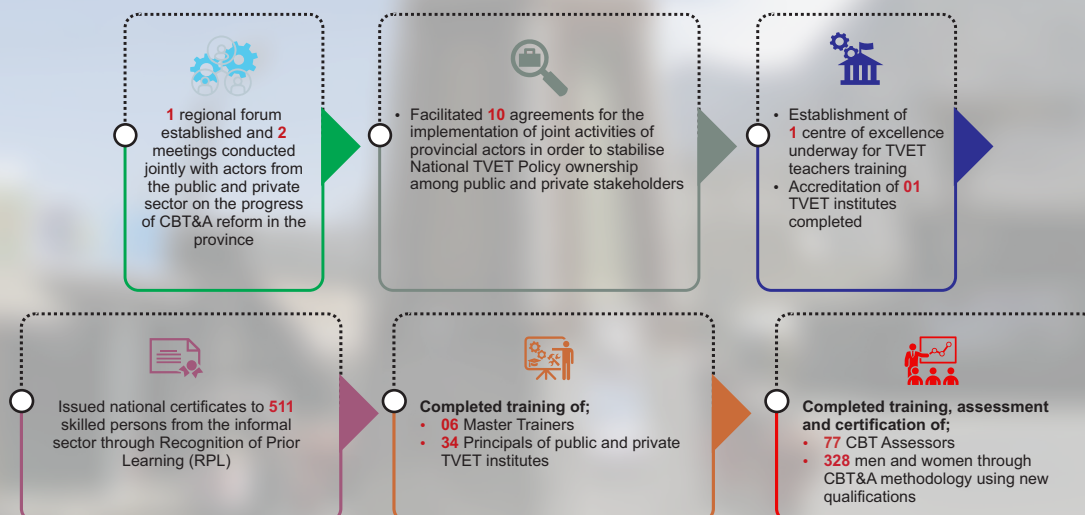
1 regional forum established and 2 meetings conducted jointly with actors from the public and private sector on the progress of CBT&A reform in the province

• Facilitated 10 agreements for the implementation of joint activities of provincial actors in order to stabilise National TVET Policy ownership among public and private stakeholders

• Establishment of 1 centre of excellence underway for TVET teachers training
• Accreditation of 01 TVET institutes completed

Issued national certificates to 511 skilled persons from the informal sector through Recognition of Prior Learning (RPL)

Completed training of;
• 06 Master Trainers
• 34 Principals of public and private TVET institutes

Completed training, assessment and certification of;
• 77 CBT Assessors
• 328 men and women through CBT&A methodology using new qualifications